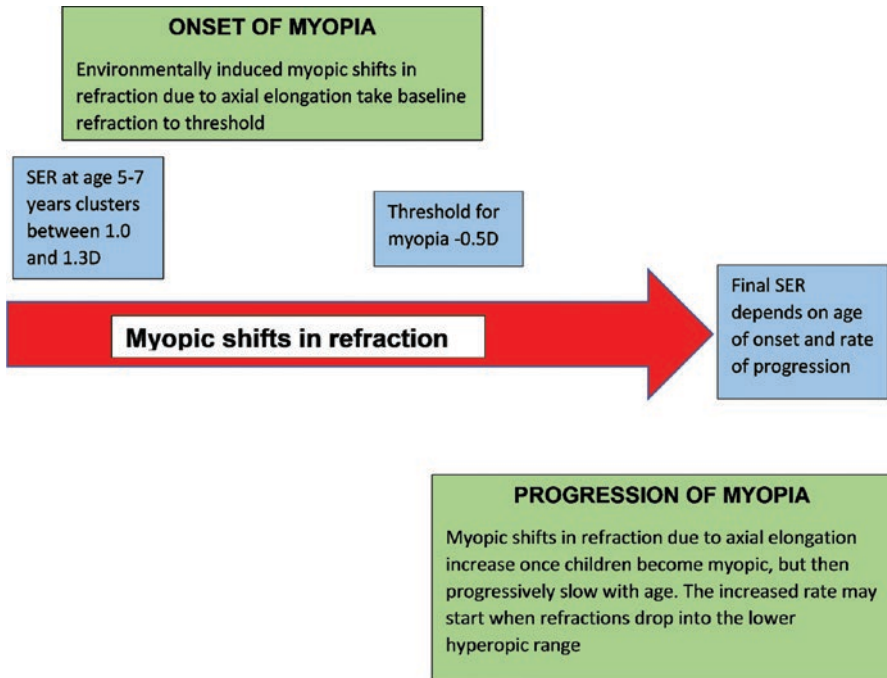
ONSET OF MYOPIA

Environmentally induced myopic shifts in refraction due to axial elongation take baseline refraction to threshold

SER at age 5-7 years clusters between 1.0 and 1.3D

Threshold for myopia -0.5D

Myopic shifts in refraction

Final SER depends on age of onset and rate of progression

PROGRESSION OF MYOPIA

Myopic shifts in refraction due to axial elongation increase once children become myopic, but then progressively slow with age. The increased rate may start when refractions drop into the lower hyperopic range